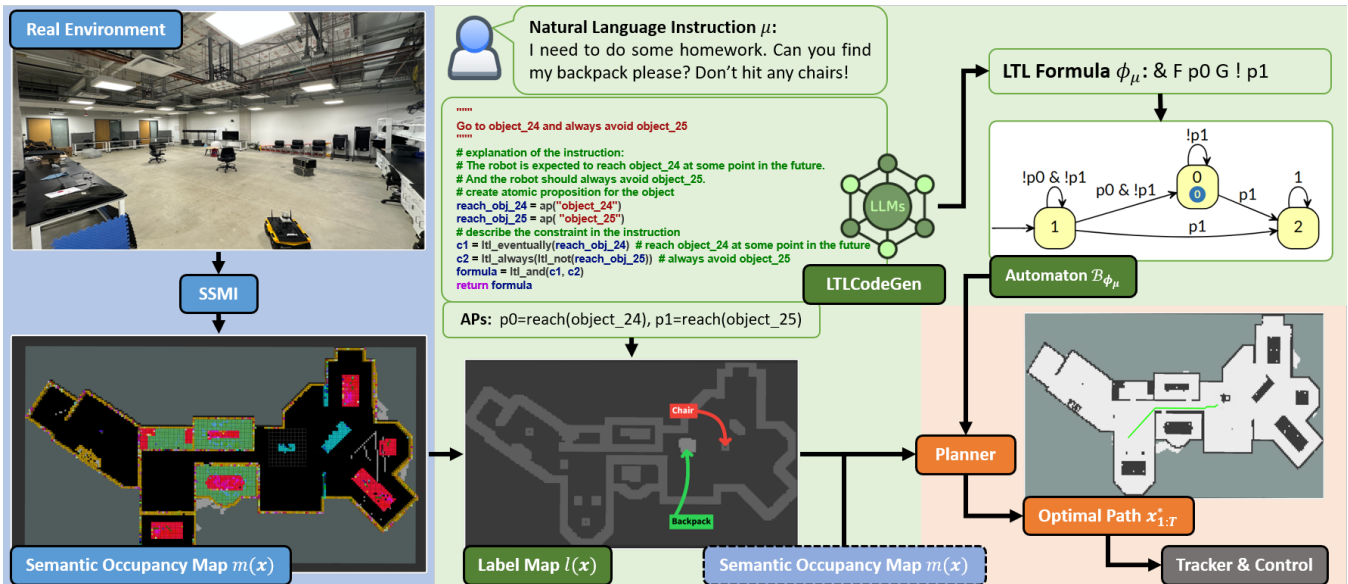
Real Environment

SSMI

Semantic Occupancy Map $m(\boldsymbol{x})$

Natural Language Instruction $\mu$:
I need to do some homework. Can you find my backpack please? Don't hit any chairs!

"""
Go to object_24 and always avoid object_25
"""
# explanation of the instruction:
# The robot is expected to reach object_24 at some point in the future.
# And the robot should always avoid object_25.
# create atomic proposition for the object
reach_obj_24 = ap("object_24")
reach_obj_25 = ap( "object_25")
# describe the constraint in the instruction
c1 = ltl_eventually(reach_obj_24) # reach object_24 at some point in the future
c2 = ltl_always(ltl_not(reach_obj_25)) # always avoid object_25
formula = ltl_and(c1, c2)
return formula

LLMs

LTLCodeGen

LTL Formula $\phi_\mu$: & F p0 G ! p1

!p1
!p0 & !p1
p0 & !p1
0
0
p1
1
1
p1
2

Automaton $\mathcal{B}_{\phi_\mu}$

APs: p0=reach(object_24), p1=reach(object_25)

Chair

Backpack

Label Map $l(\boldsymbol{x})$

Semantic Occupancy Map $m(\boldsymbol{x})$

Planner

Optimal Path $\boldsymbol{x}^*_{1:T}$

Tracker & Control